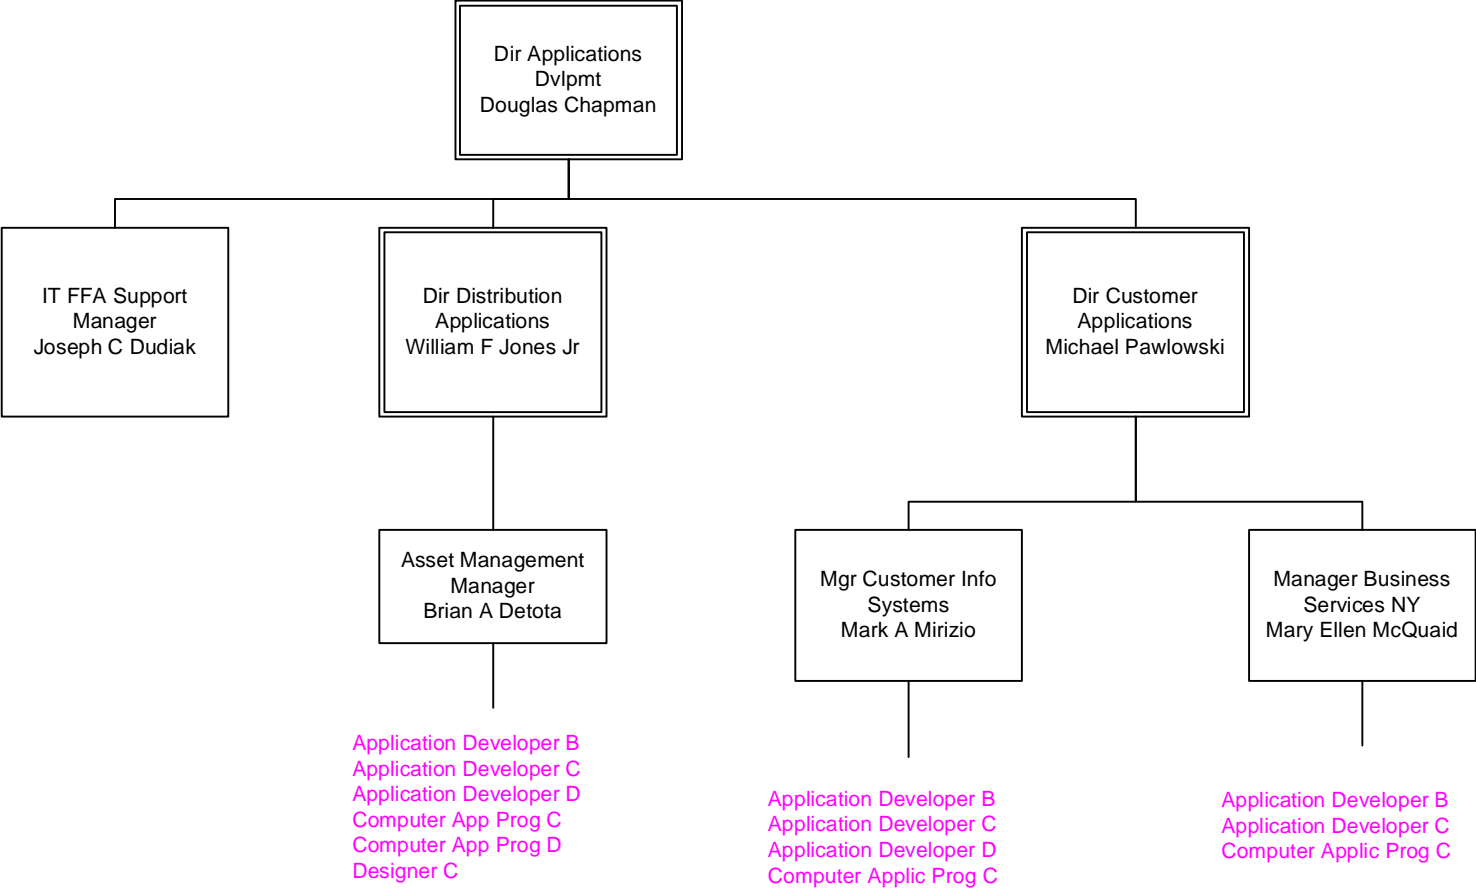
Dir Applications
Dvlpmt
Douglas Chapman

IT FFA Support
Manager
Joseph C Dudiak

Dir Distribution
Applications
William F Jones Jr

Dir Customer
Applications
Michael Pawlowski

Asset Management
Manager
Brian A Detota

Application Developer B
Application Developer C
Application Developer D
Computer App Prog C
Computer App Prog D
Designer C

Mgr Customer Info
Systems
Mark A Mirizio

Application Developer B
Application Developer C
Application Developer D
Computer Applic Prog C

Manager Business
Services NY
Mary Ellen McQuaid

Application Developer B
Application Developer C
Computer Applic Prog C